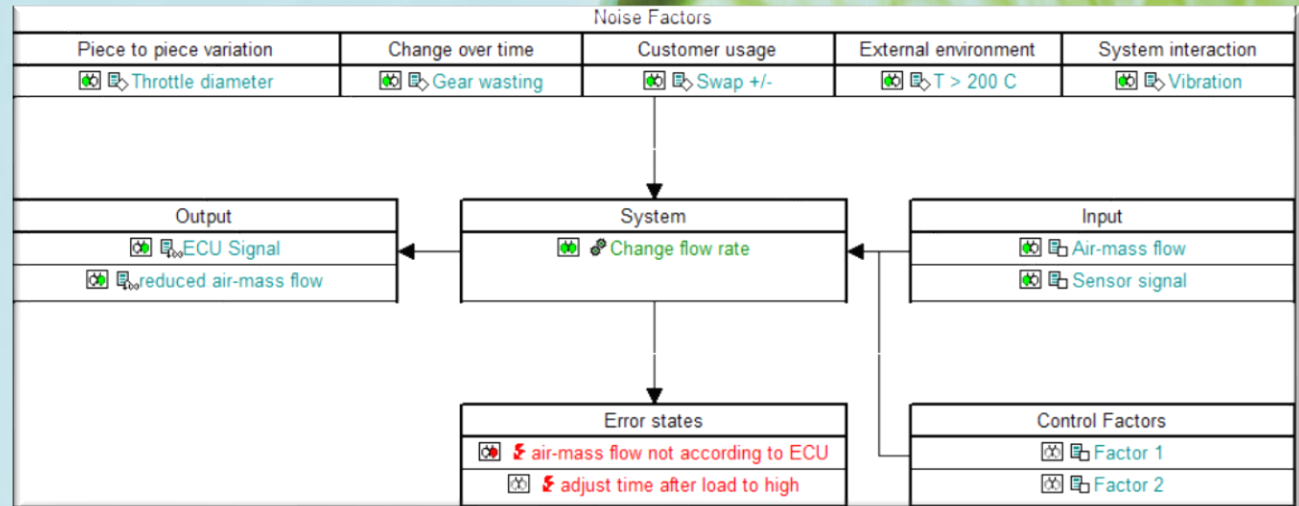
Noise Factors

| Piece to piece variation | Change over time | Customer usage | External environment | System interaction |
|---|---|---|---|---|
| Throttle diameter | Gear wasting | Swap +/- | T > 200 C | Vibration |

Output
ECU Signal
reduced air-mass flow

System
Change flow rate

Input
Air-mass flow
Sensor signal

Error states
air-mass flow not according to ECU
adjust time after load to high

Control Factors
Factor 1
Factor 2